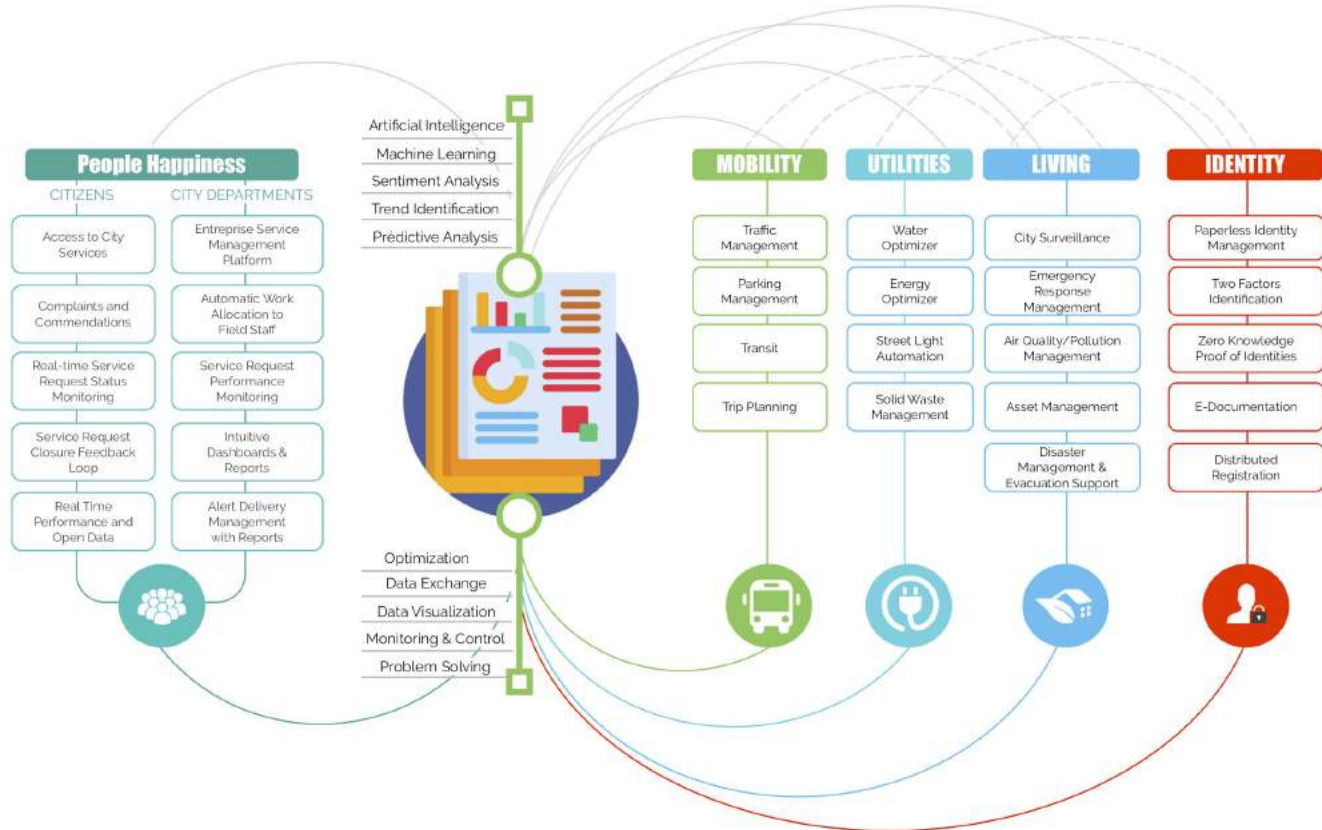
People Happiness

CITIZENS

Access to City Services

Complaints and Commendations

Real-time Service Request Status Monitoring

Service Request Closure Feedback Loop

Real Time Performance and Open Data

CITY DEPARTMENTS

Entreprise Service Management Platform

Automatic Work Allocation to Field Staff

Service Request Performance Monitoring

Intuitive Dashboards & Reports

Alert Delivery Management with Reports

Artificial Intelligence
Machine Learning
Sentiment Analysis
Trend Identification
Prédictive Analysis

Optimization
Data Exchange
Data Visualization
Monitoring & Control
Problem Solving

MOBILITY

Traffic Management

Parking Management

Transit

Trip Planning

UTILITIES

Water Optimizer

Energy Optimizer

Street Light Automation

Solid Waste Management

LIVING

City Surveillance

Emergency Response Management

Air Quality/Pollution Management

Asset Management

Disaster Management & Evacuation Support

IDENTITY

Paperless Identity Management

Two Factors Identification

Zero Knowledge Proof of Identities

E-Documentation

Distributed Registration